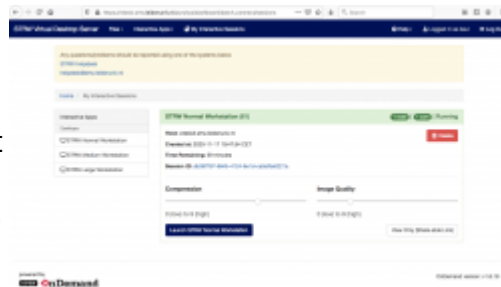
STRW Virtual Desktop Server Files Interactive Apps My Interactive Sessions

Any questions/problems should be reported using one of the systems below:

Home / My Interactive Sessions

Interactive Apps

STRW Normal Workstation

STRW Medium Workstation

STRW Large Workstation

STRW Normal Workstation (57)

Running

Delete

Host:

Created at: 2021-11-11

Time Remaining:

Session ID:

Compression

Image Quality

Launch STRW Normal Workstation

View Only (Share-able Link)

OnDemand